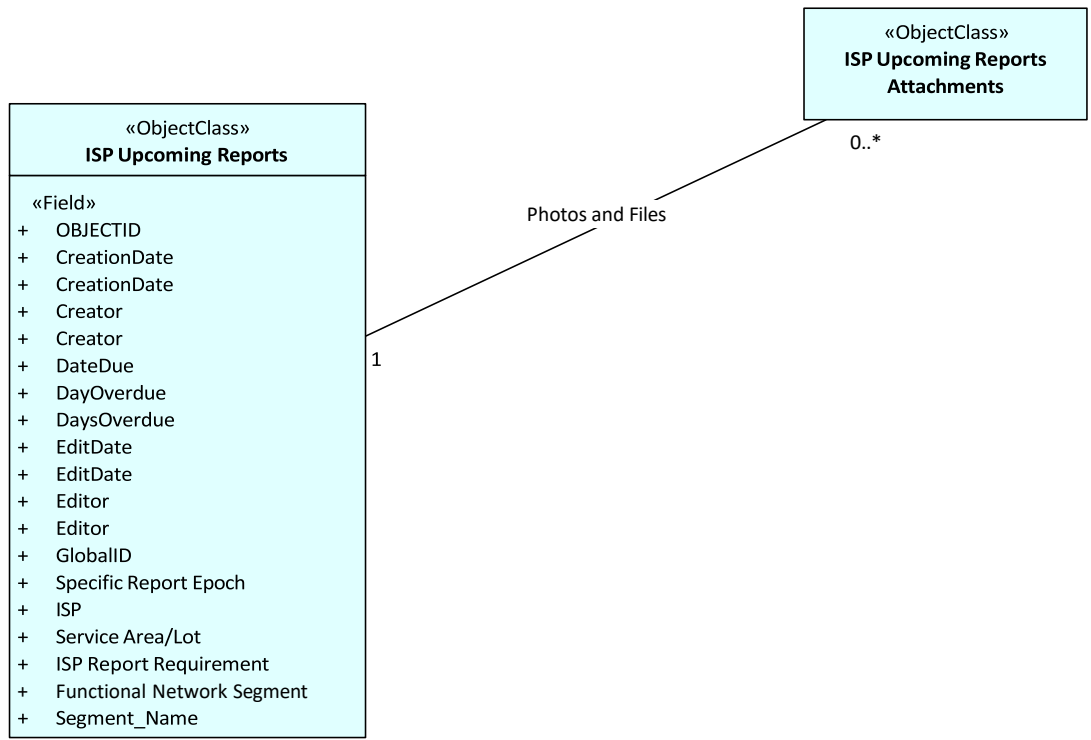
«ObjectClass»
**ISP Upcoming Reports Attachments**

«ObjectClass»
**ISP Upcoming Reports**

«Field»
+ OBJECTID
+ CreationDate
+ CreationDate
+ Creator
+ Creator
+ DateDue
+ DayOverdue
+ DaysOverdue
+ EditDate
+ EditDate
+ Editor
+ Editor
+ GlobalID
+ Specific Report Epoch
+ ISP
+ Service Area/Lot
+ ISP Report Requirement
+ Functional Network Segment
+ Segment_Name

Photos and Files

1

0..*